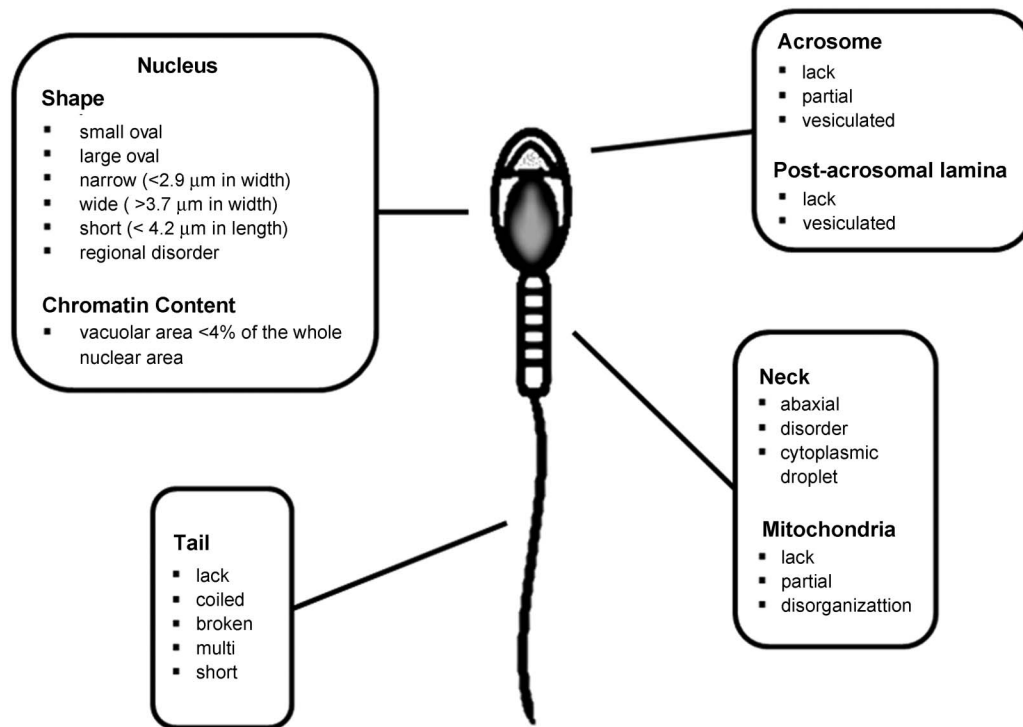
Nucleus

Shape
- small oval
- large oval
- narrow (<2.9 $\mu$m in width)
- wide ( >3.7 $\mu$m in width)
- short (< 4.2 $\mu$m in length)
- regional disorder

Chromatin Content
- vacuolar area <4% of the whole nuclear area

Acrosome
- lack
- partial
- vesiculated

Post-acrosomal lamina
- lack
- vesiculated

Neck
- abaxial
- disorder
- cytoplasmic droplet

Mitochondria
- lack
- partial
- disorganizattion

Tail
- lack
- coiled
- broken
- multi
- short